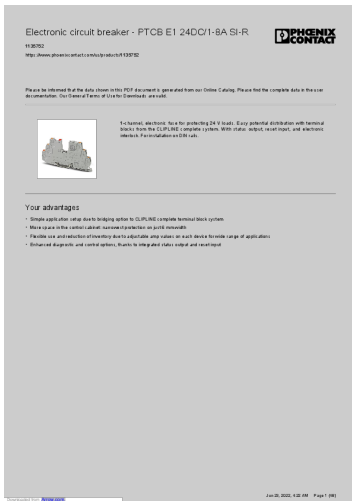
Electronic circuit breaker - PTCB E1 24DC/1-8A SI-R

1135782

https://www.phoenixcontact.com/us/products/1135782

PHOENIX CONTACT

Please be informed that the data shown in this PDF document is generated from our Online Catalog. Please find the complete data in the user documentation. Our General Terms of Use for Downloads are valid.

1-channel, electronic fuse for protecting 24 V loads. Easy potential distribution with terminal blocks from the CLIPLINE complete system. With status output, reset input, and electronic interlock. For installation on DIN rails.

Your advantages

• Simple application setup due to bridging option to CLIPLINE complete terminal block system
• More space in the control cabinet; numerous protection on just 6 mm width
• Flexible use and reduction of inventory due to adjustable amp values on each device for wide range of applications
• Enhanced diagnostic and control options, thanks to integrated status output and reset input

Jun 29, 2022, 4:30 AM Page 1 (66)

Downloaded from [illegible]